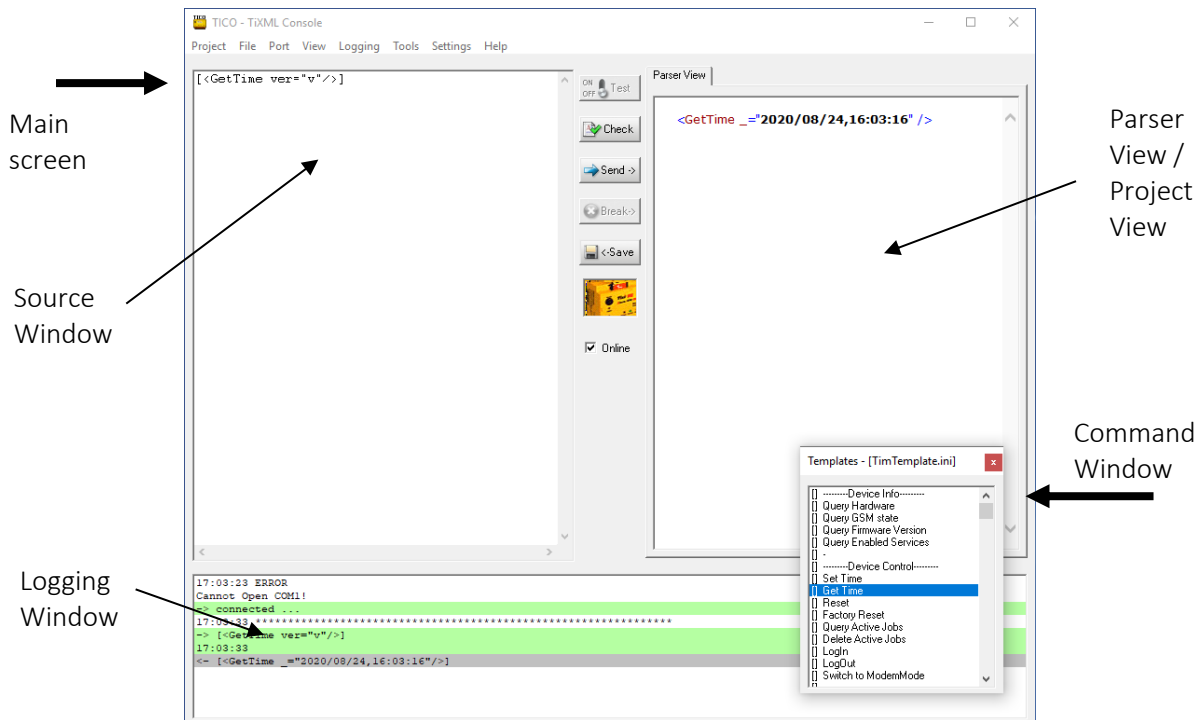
TICO - TiXML Console

Project File Port View Logging Tools Settings Help

Main screen

[<GetTime ver="v"/>]

Source Window

ON OFF Test

Check

Send ->

Break->

<-Save

Online

Parser View

<GetTime _="2020/08/24,16:03:16" />

Parser View / Project View

Command Window

Templates - [TimTemplate.ini]

[] ---------Device Info---------
[] Query Hardware
[] Query GSM state
[] Query Firmware Version
[] Query Enabled Services
[] -
[] ---------Device Control---------
[] Set Time
[] Get Time
[] Reset
[] Factory Reset
[] Query Active Jobs
[] Delete Active Jobs
[] LogIn
[] LogOut
[] Switch to ModemMode

Logging Window

17:03:23 ERROR
Cannot Open COM1!
=> connected ...
17:03:33 ************************************************************
-> [<GetTime ver="v"/>]
17:03:33
<- [<GetTime _="2020/08/24,16:03:16"/>]